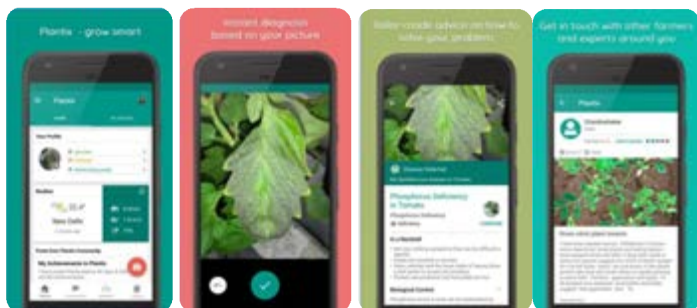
Plantix - grow smart

Instant diagnosis based on your picture

Tailor-made advice on how to solve your problem

Get in touch with other farmers and experts around you

Plantix

Your Profile

Studies

New Delhi

My Achievements in Plantix

Phosphorus Deficiency in Tomato

Phosphorus Deficiency

In a Nutshell

Biological Control

Plantix

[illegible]